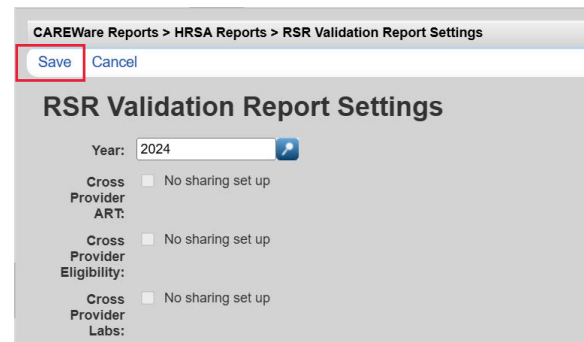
CAREWare Reports > HRSA Reports > RSR Validation Report Settings

Save Cancel

RSR Validation Report Settings

Year: 2024

Cross Provider ART: No sharing set up

Cross Provider Eligibility: No sharing set up

Cross Provider Labs: No sharing set up